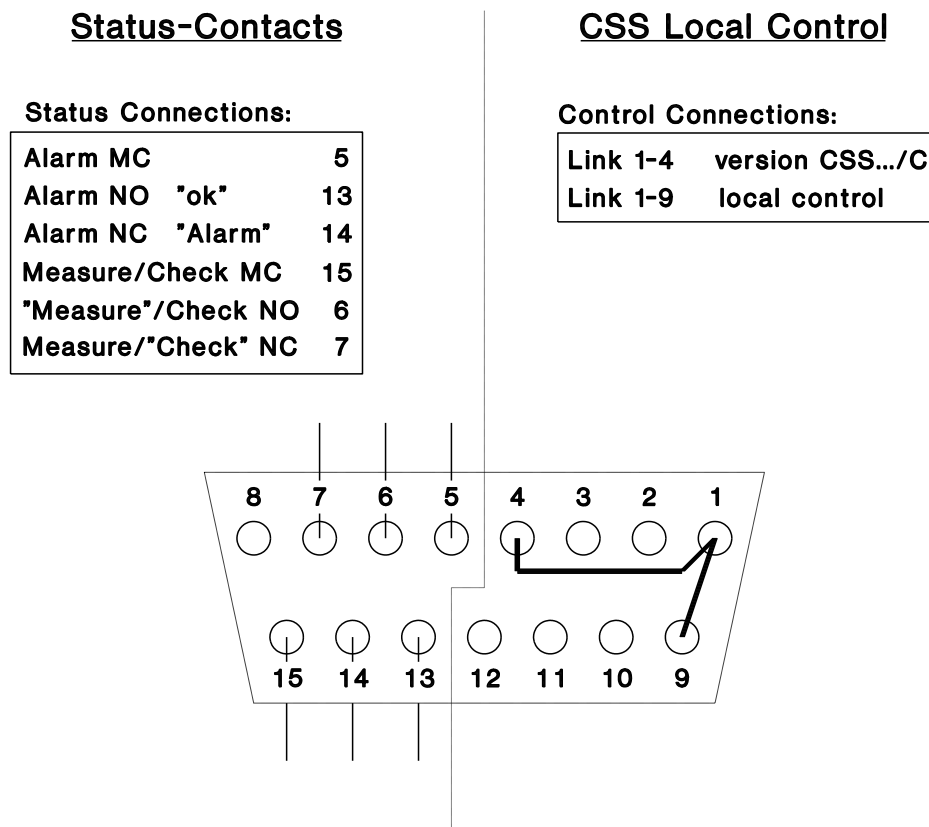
Status-Contacts

Status Connections:

| | |
|---|---|
| Alarm MC | 5 |
| Alarm NO "ok" | 13 |
| Alarm NC "Alarm" | 14 |
| Measure/Check MC | 15 |
| "Measure"/Check NO | 6 |
| Measure/"Check" NC | 7 |

CSS Local Control

Control Connections:

| | |
|---|---|
| Link 1-4 | version CSS.../C |
| Link 1-9 | local control |

8 7 6 5 4 3 2 1

15 14 13 12 11 10 9